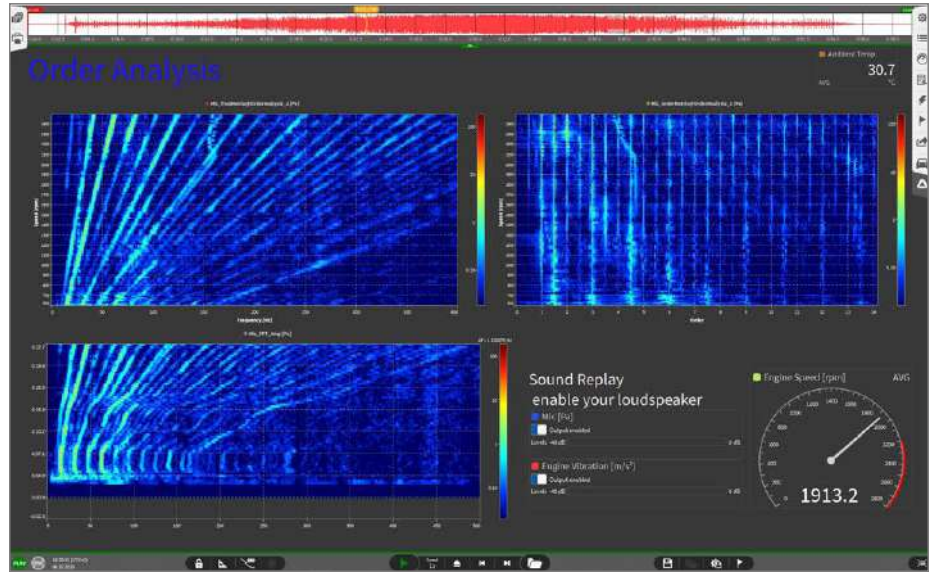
Order Analysis

Ambient Temp
30.7
AVG °C

Mic_OrderAnalysis [Pa]

Frequency [Hz]

Mic_OrderAnalysis [Pa]

Order

Mic_FFT_Avg [Pa]

Sound Replay
enable your loudspeaker

Mic [Pa]
Output enabled
Levels -40 dB 0 dB

Engine Vibration [m/s²]
Output enabled
Levels -40 dB 0 dB

Engine Speed [rpm] AVG

1913.2

PLAY